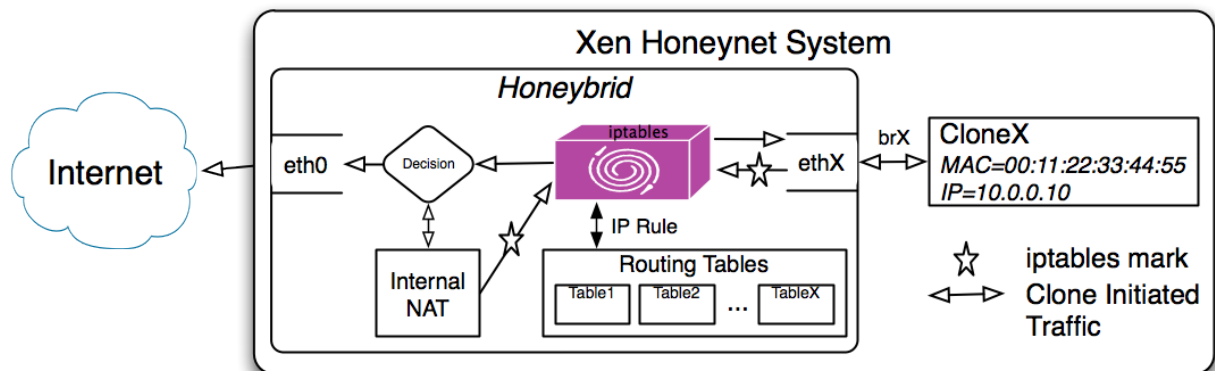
Xen Honeynet System

Honeybrid

Internet

eth0

Decision

iptables

ethX

brX

CloneX
MAC=00:11:22:33:44:55
IP=10.0.0.10

IP Rule

Internal NAT

Routing Tables

Table1

Table2

...

TableX

iptables mark

Clone Initiated Traffic